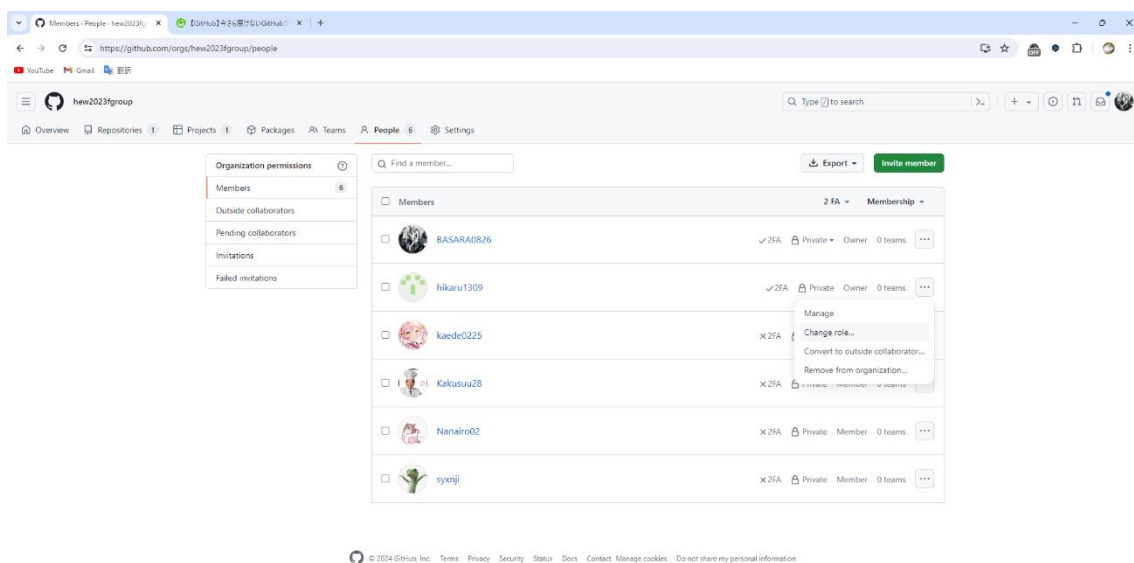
Members · People · hew2023fg ×
【GitHub】今さら聞けないGitHub ×
+

https://github.com/orgs/hew2023fgroup/people

YouTube Gmail 翻訳

hew2023fgroup

Type / to search

Overview Repositories 1 Projects 1 Packages Teams People 6 Settings

Organization permissions
Members 6
Outside collaborators
Pending collaborators
Invitations
Failed invitations

Find a member...

Export

Invite member

Members 2 FA Membership

BASARA0826 2FA Private Owner 0 teams

hikaru1309 2FA Private Owner 0 teams

Manage
Change role...
Convert to outside collaborator...
Remove from organization...

kaede0225 2FA

Kakusuu28 2FA

Nanairo02 2FA Private Member 0 teams

syxnji 2FA Private Member 0 teams

© 2024 GitHub, Inc. Terms Privacy Security Status Docs Contact Manage cookies Do not share my personal information